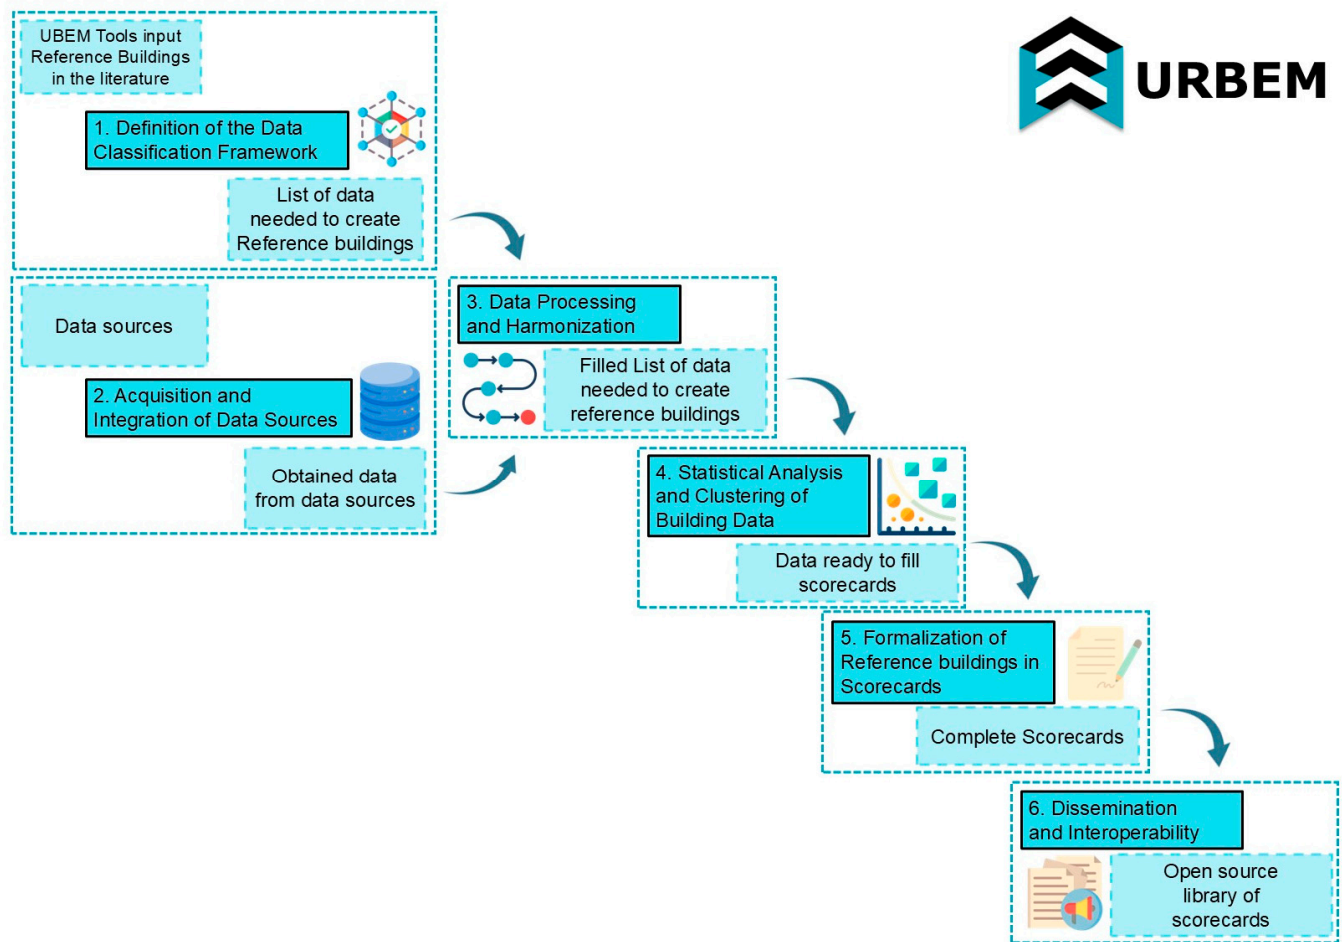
UBEM Tools input Reference Buildings in the literature

1. Definition of the Data Classification Framework

List of data needed to create Reference buildings

URBEM

Data sources

2. Acquisition and Integration of Data Sources

Obtained data from data sources

3. Data Processing and Harmonization

Filled List of data needed to create reference buildings

4. Statistical Analysis and Clustering of Building Data

Data ready to fill scorecards

5. Formalization of Reference buildings in Scorecards

Complete Scorecards

6. Dissemination and Interoperability

Open source library of scorecards